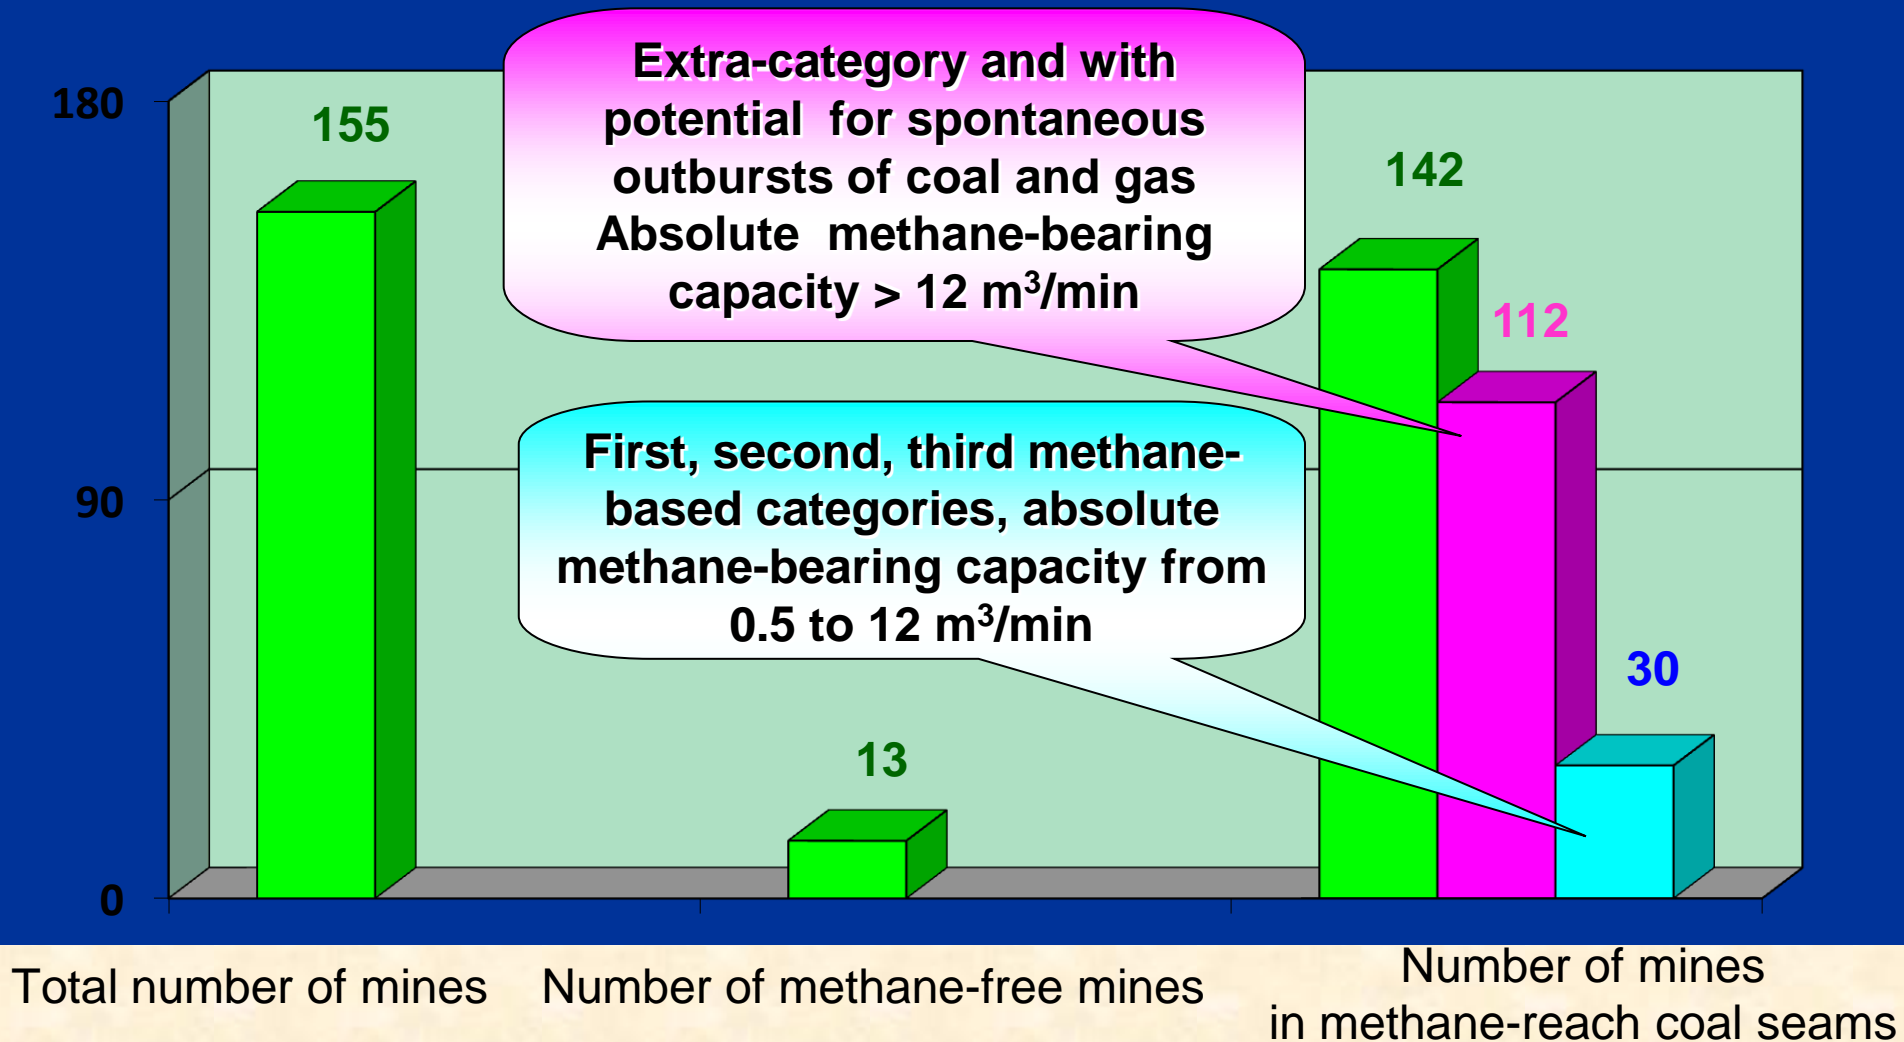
180

90

0

155

Extra-category and with potential for spontaneous outbursts of coal and gas Absolute methane-bearing capacity > 12 m$^3$/min

142

112

First, second, third methane-based categories, absolute methane-bearing capacity from 0.5 to 12 m$^3$/min

30

13

Total number of mines

Number of methane-free mines

Number of mines in methane-reach coal seams